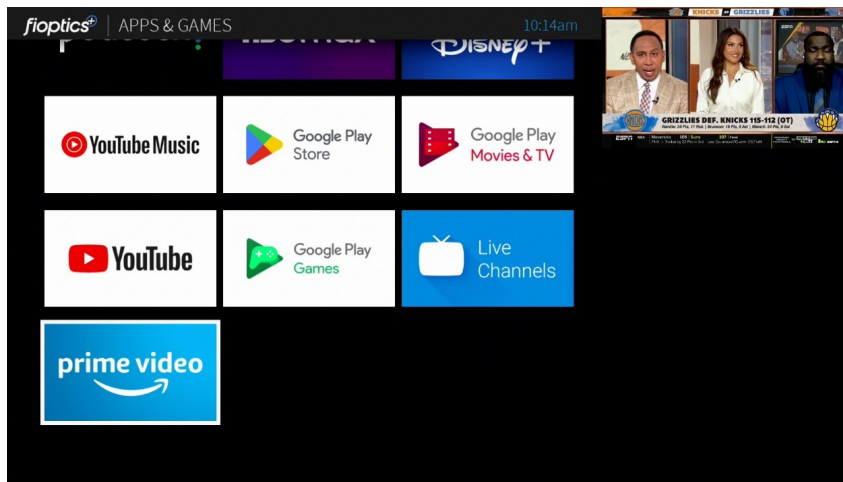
fioptics+ | APPS & GAMES 10:14am

Disney+

YouTube Music

Google Play Store

Google Play Movies & TV

YouTube

Google Play Games

Live Channels

prime video

KNICKS GRIZZLIES

GRIZZLIES DEF. KNICKS 115-112 (OT)

ESPN